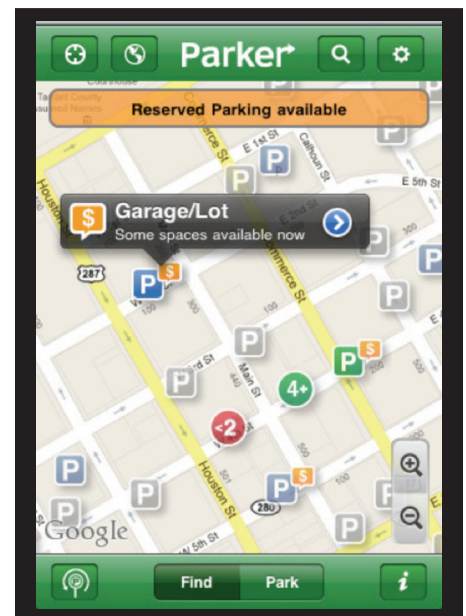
Parker

Reserved Parking available

Courthouse

Tarrant County
Historical Natural

E 1st St

Calhoun St

Commerce St

E 5th St

Houston St

Garage/Lot
Some spaces available now

287

$

P

W

100

E 2nd St

rd St

Main St

4+

<2

500

501

Houston St

280

W 5th St

Google

Find

Park

i